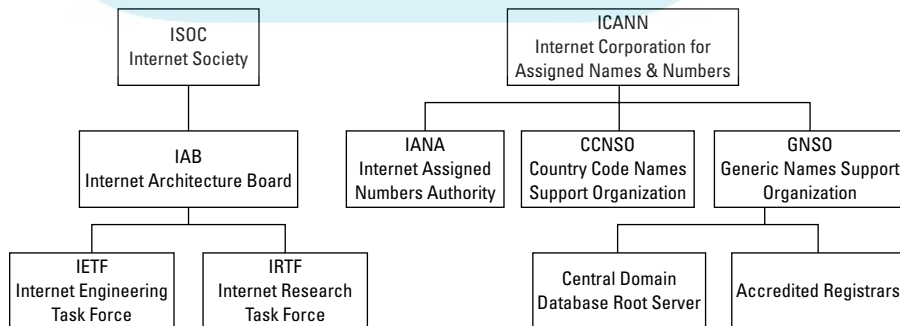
ISOC
Internet Society

IAB
Internet Architecture Board

IETF
Internet Engineering
Task Force

IRTF
Internet Research
Task Force

ICANN
Internet Corporation for
Assigned Names & Numbers

IANA
Internet Assigned
Numbers Authority

CCNSO
Country Code Names
Support Organization

GNSO
Generic Names Support
Organization

Central Domain
Database Root Server

Accredited Registrars